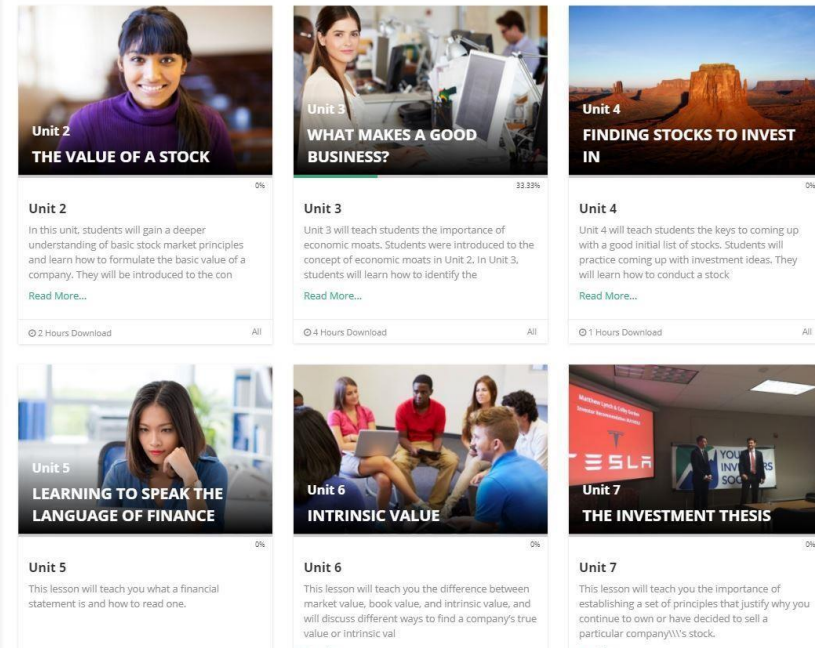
Unit 2
THE VALUE OF A STOCK

0%

Unit 2

In this unit, students will gain a deeper understanding of basic stock market principles and learn how to formulate the basic value of a company. They will be introduced to the con

Read More...

2 Hours Download

All

Unit 3
WHAT MAKES A GOOD BUSINESS?

33.33%

Unit 3

Unit 3 will teach students the importance of economic moats. Students were introduced to the concept of economic moats in Unit 2. In Unit 3, students will learn how to identify the

Read More...

4 Hours Download

All

Unit 4
FINDING STOCKS TO INVEST IN

0%

Unit 4

Unit 4 will teach students the keys to coming up with a good initial list of stocks. Students will practice coming up with investment ideas. They will learn how to conduct a stock

Read More...

1 Hours Download

All

Unit 5
LEARNING TO SPEAK THE LANGUAGE OF FINANCE

0%

Unit 5

This lesson will teach you what a financial statement is and how to read one.

Unit 6
INTRINSIC VALUE

0%

Unit 6

This lesson will teach you the difference between market value, book value, and intrinsic value, and will discuss different ways to find a company's true value or intrinsic val

Unit 7
THE INVESTMENT THESIS

TESLA

YOU INV RS SOC

0%

Unit 7

This lesson will teach you the importance of establishing a set of principles that justify why you continue to own or have decided to sell a particular company\\\'s stock.